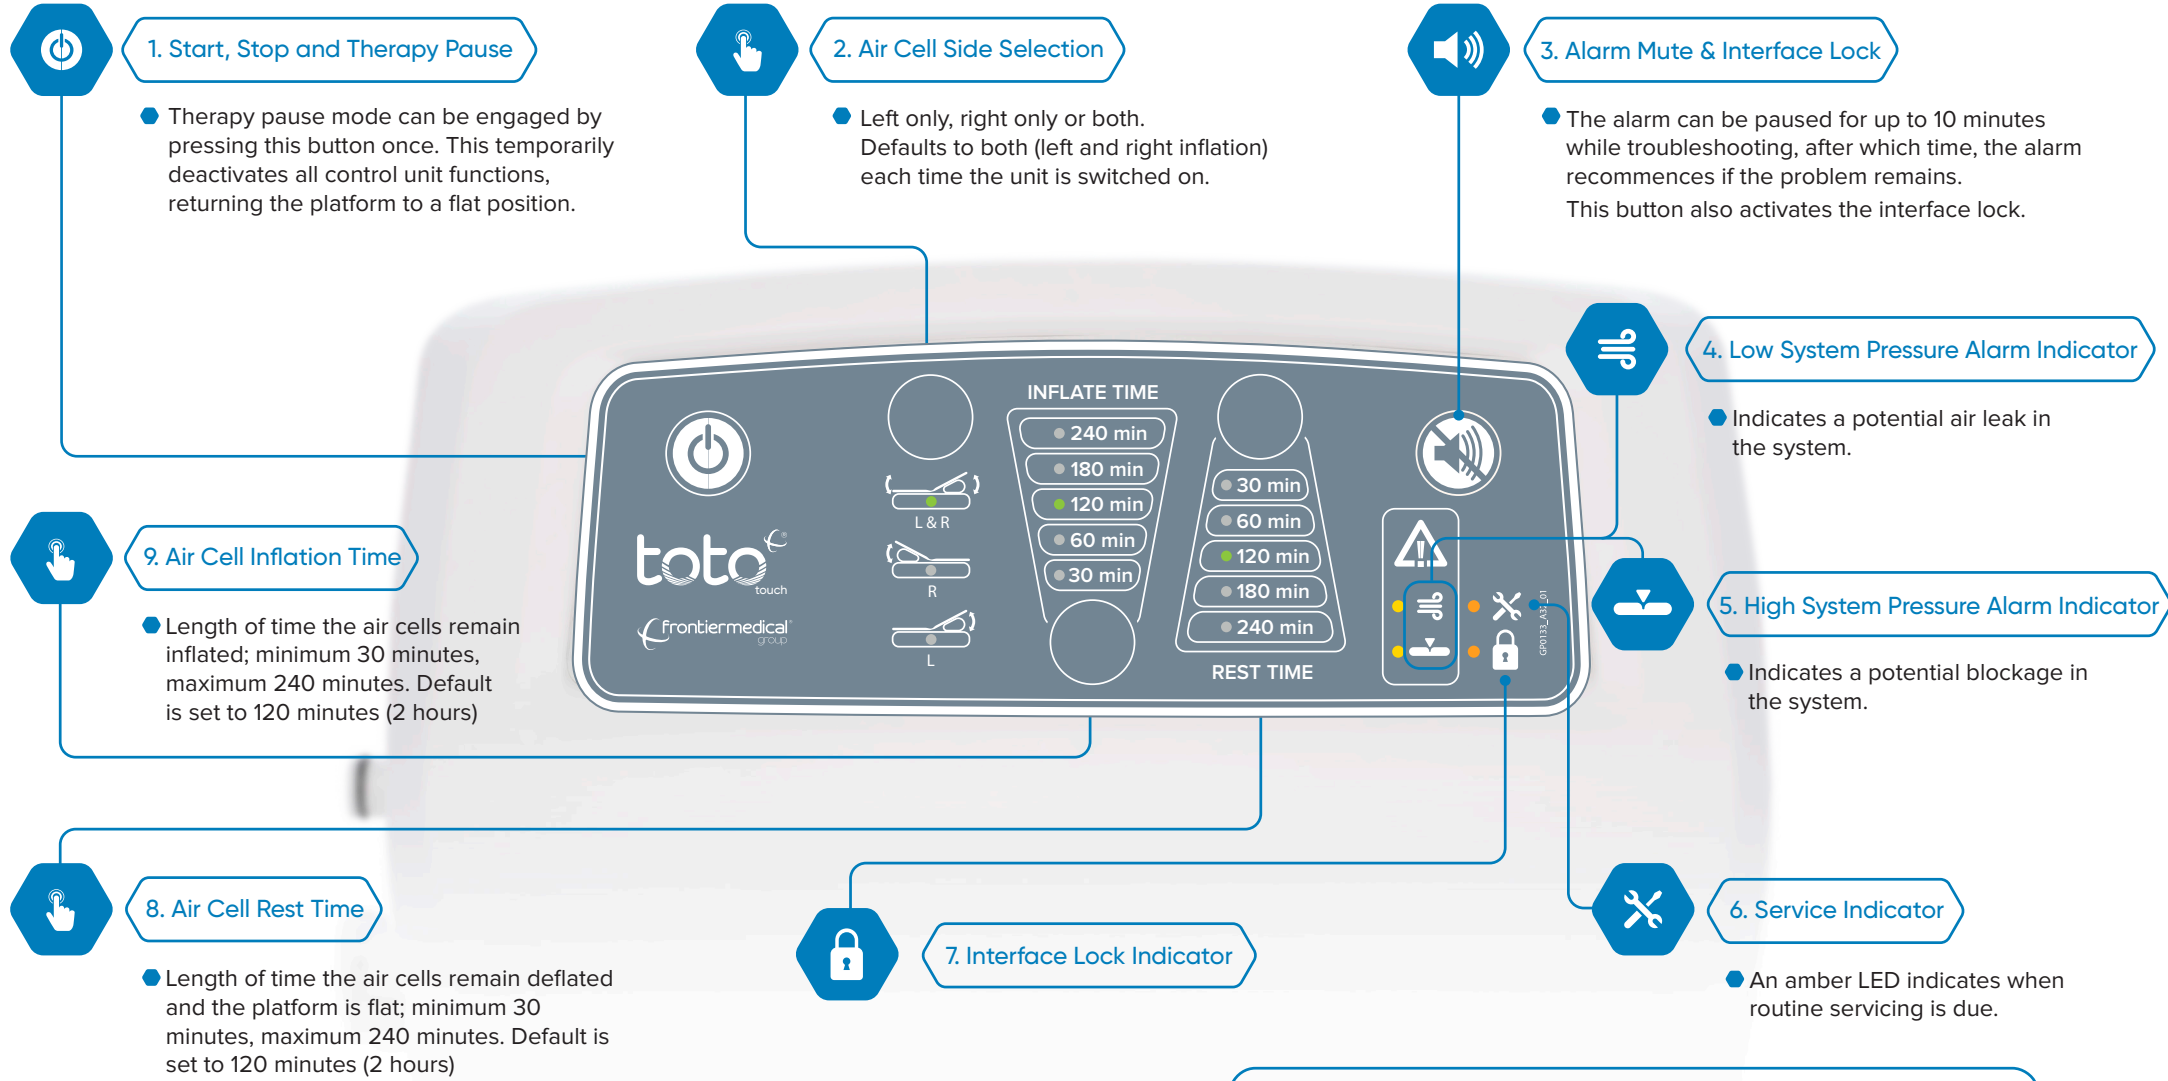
1. Start, Stop and Therapy Pause

Therapy pause mode can be engaged by pressing this button once. This temporarily deactivates all control unit functions, returning the platform to a flat position.

2. Air Cell Side Selection

Left only, right only or both. Defaults to both (left and right inflation) each time the unit is switched on.

3. Alarm Mute & Interface Lock

The alarm can be paused for up to 10 minutes while troubleshooting, after which time, the alarm recommences if the problem remains.

This button also activates the interface lock.

4. Low System Pressure Alarm Indicator

Indicates a potential air leak in the system.

5. High System Pressure Alarm Indicator

Indicates a potential blockage in the system.

6. Service Indicator

An amber LED indicates when routine servicing is due.

7. Interface Lock Indicator

8. Air Cell Rest Time

Length of time the air cells remain deflated and the platform is flat; minimum 30 minutes, maximum 240 minutes. Default is set to 120 minutes (2 hours)

9. Air Cell Inflation Time

Length of time the air cells remain inflated; minimum 30 minutes, maximum 240 minutes. Default is set to 120 minutes (2 hours)

toto touch
frontiermedical group

L & R
R
L

INFLATE TIME
240 min
180 min
120 min
60 min
30 min

30 min
60 min
120 min
180 min
240 min
REST TIME

GP0133_A3_01